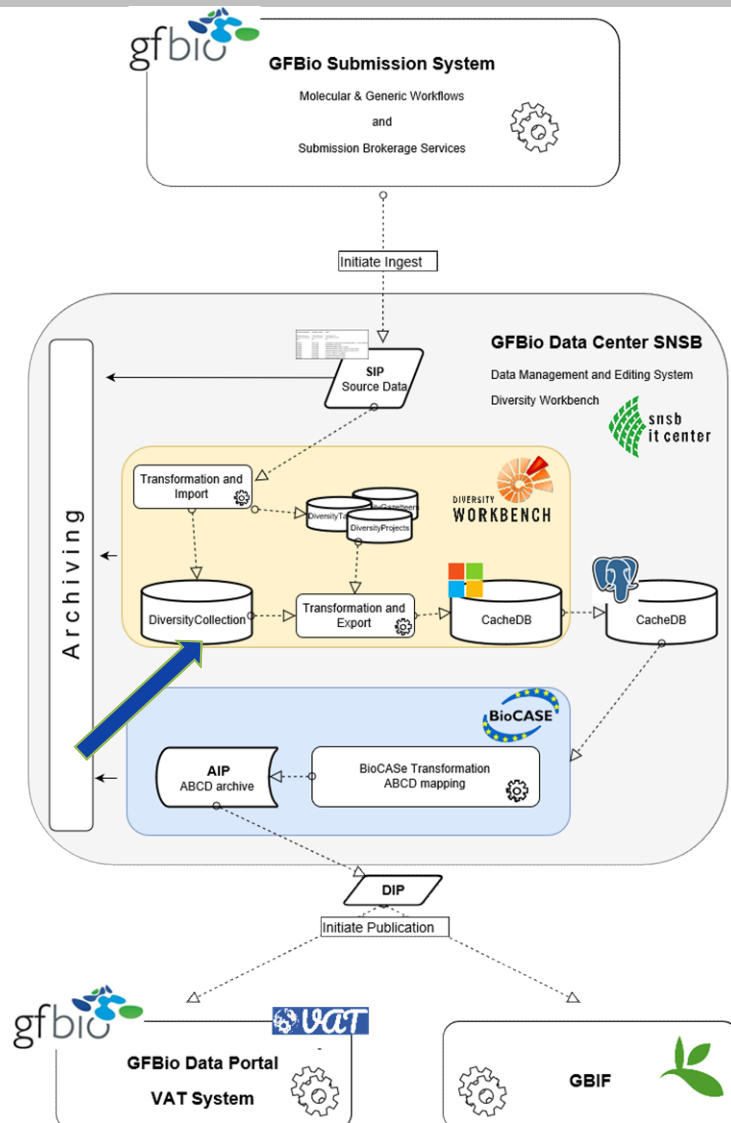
gfbio

GFBio Submission System

Molecular & Generic Workflows

and

Submission Brokerage Services

Initiate Ingest

GFBio Data Center SNSB

Data Management and Editing System

Diversity Workbench

snsb it center

SIP
Source Data

Archiving

Transformation and Import

DiversityT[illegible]

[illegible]

DiversityProjects

DIVERSITY WORKBENCH

DiversityCollection

Transformation and Export

CacheDB

CacheDB

BioCASE

AIP
ABCD archive

BioCASe Transformation
ABCD mapping

DIP

Initiate Publication

gfbio

VAT

GFBio Data Portal

VAT System

GBIF